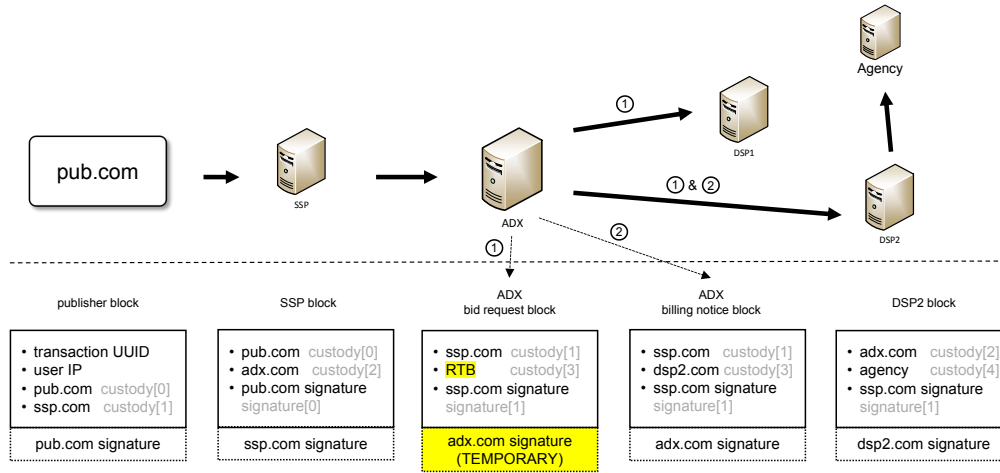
Agency

pub.com

SSP

ADX

①

DSP1

① & ②

DSP2

①

②

publisher block

SSP block

ADX
bid request block

ADX
billing notice block

DSP2 block

- transaction UUID
- user IP
- pub.com custody[0]
- ssp.com custody[1]

pub.com signature

- pub.com custody[0]
- adx.com custody[2]
- pub.com signature signature[0]

ssp.com signature

- ssp.com custody[1]
- RTB custody[3]
- ssp.com signature signature[1]

adx.com signature (TEMPORARY)

- ssp.com custody[1]
- dsp2.com custody[3]
- ssp.com signature signature[1]

adx.com signature

- adx.com custody[2]
- agency custody[4]
- ssp.com signature signature[1]

dsp2.com signature